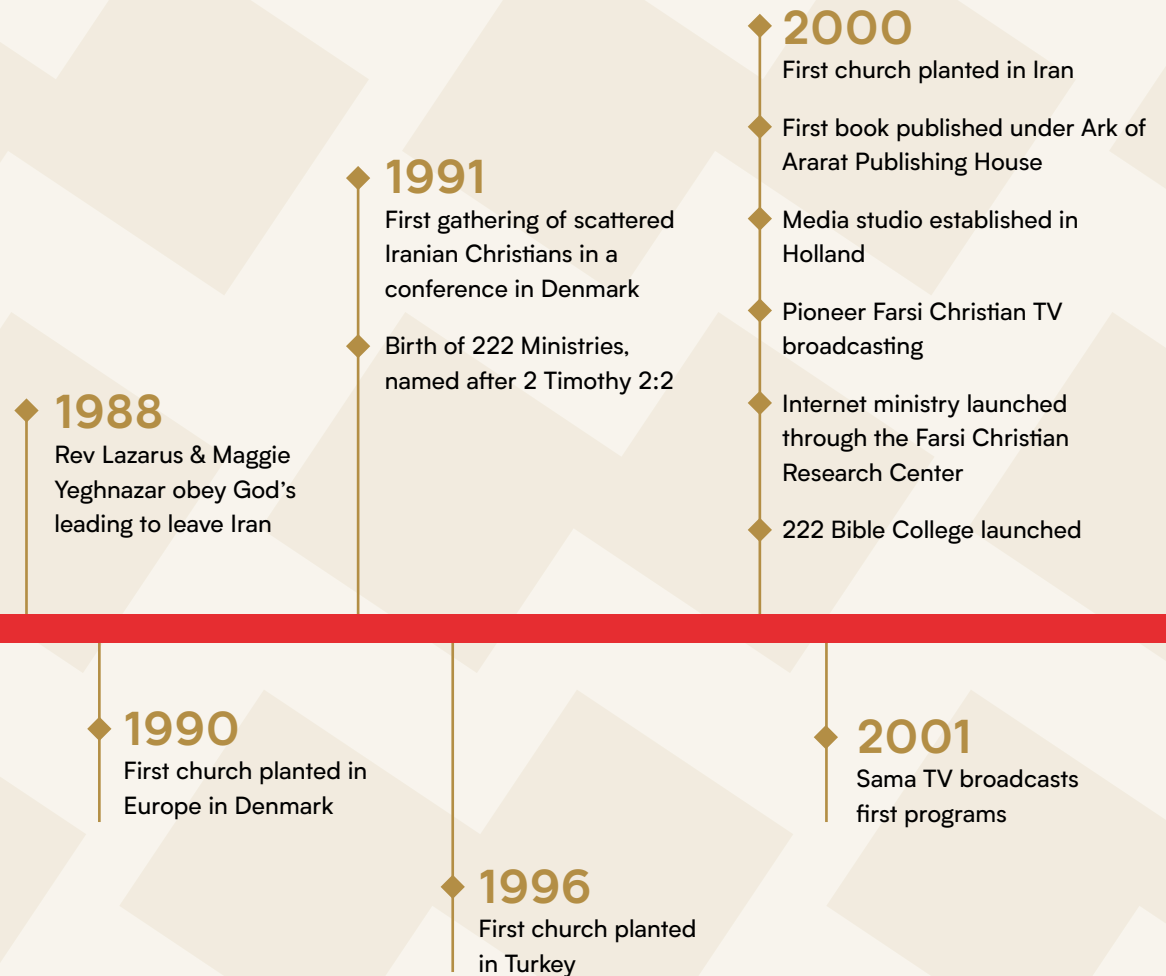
1988
Rev Lazarus & Maggie Yeghnazar obey God's leading to leave Iran

1990
First church planted in Europe in Denmark

1991
First gathering of scattered Iranian Christians in a conference in Denmark

Birth of 222 Ministries, named after 2 Timothy 2:2

1996
First church planted in Turkey

2000
First church planted in Iran

First book published under Ark of Ararat Publishing House

Media studio established in Holland

Pioneer Farsi Christian TV broadcasting

Internet ministry launched through the Farsi Christian Research Center

222 Bible College launched

2001
Sama TV broadcasts first programs